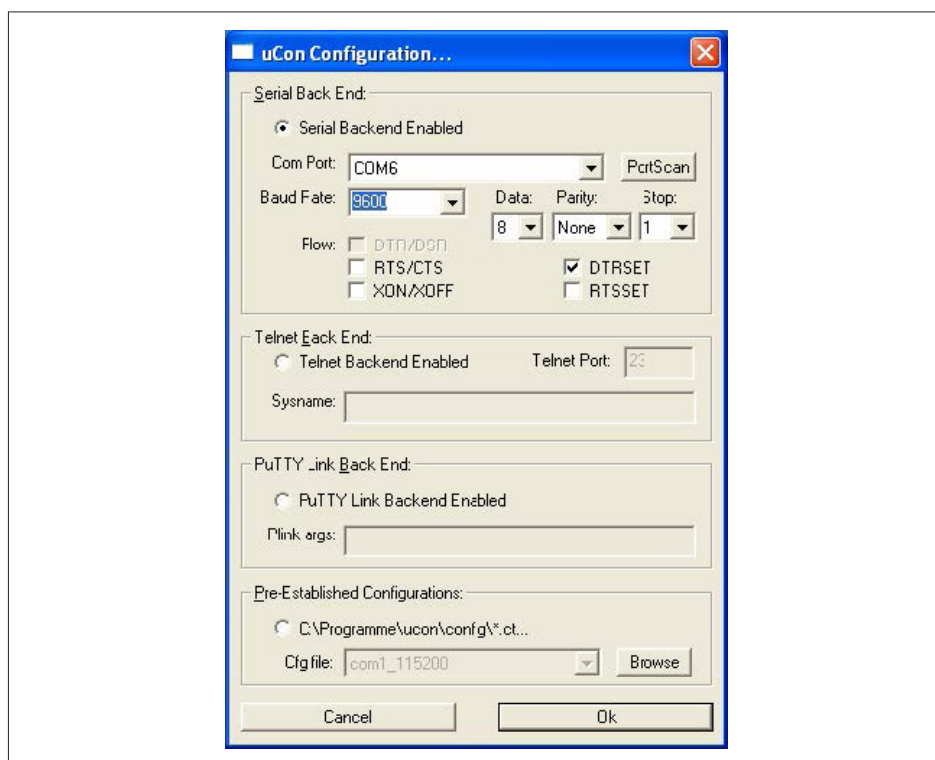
uCon Configuration...

Serial Back End:

Serial Backend Enabled

Com Port: COM6 PortScan

Baud Rate: 9600 Data: 8 Parity: None Stop: 1

Flow: DTR/DSR

RTS/CTS

XON/XOFF

DTRSET

RTSSET

Telnet Back End:

Telnet Backend Enabled Telnet Port: 23

Sysname:

PuTTY Link Back End:

PuTTY Link Backend Enabled

Plink args:

Pre-Established Configurations:

C:\Programme\ucon\config\*.ct...

Cfg file: com1_115200 Browse

Cancel Ok